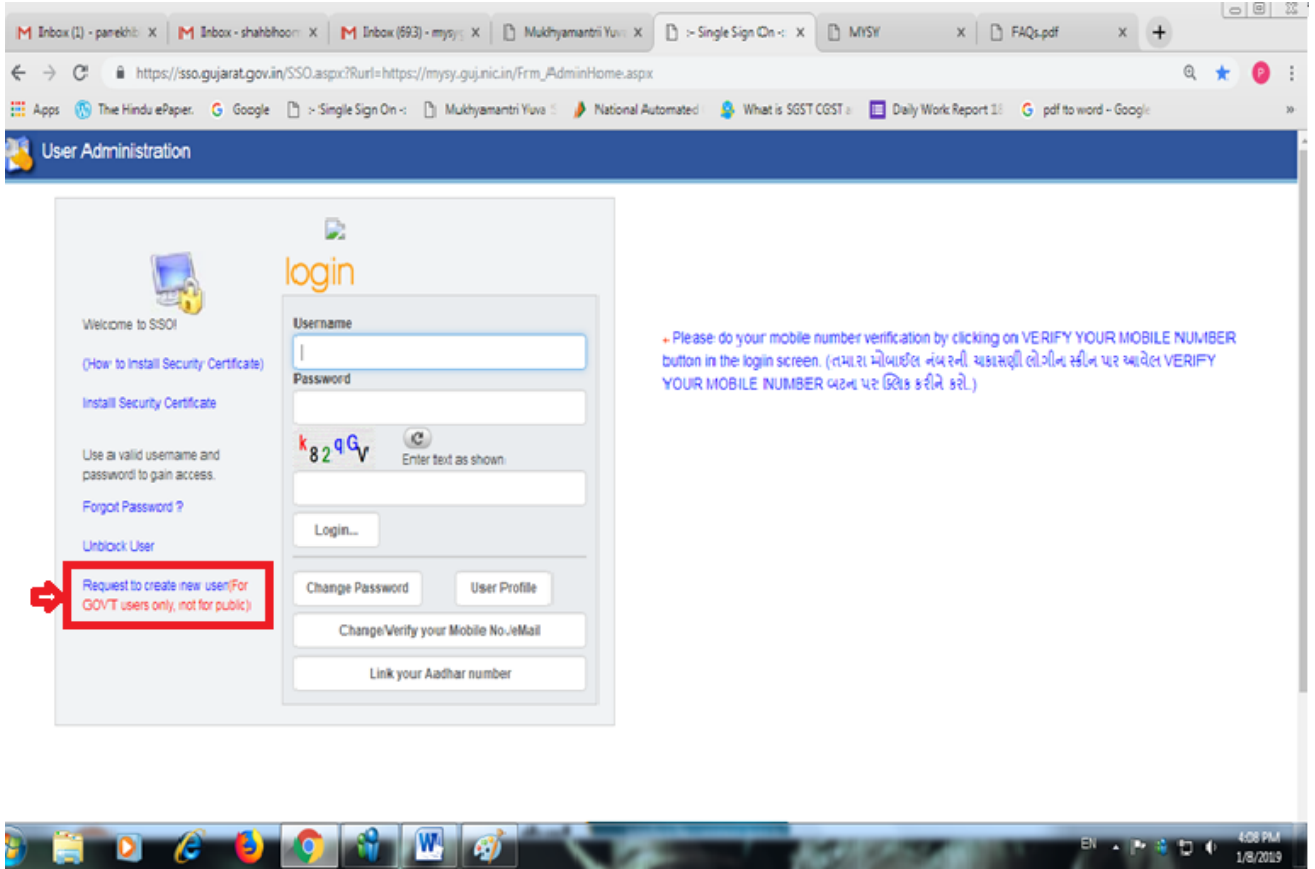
Inbox (1) - parekhib ×
Inbox - shahbhoom ×
Inbox (693) - mysy ×
Mukhyamantri Yuva ×
:- Single Sign On -: ×
MYSY ×
FAQs.pdf ×

https://sso.gujarat.gov.in/SSO.aspx?Rurl=https://mysy.guj.nic.in/Frm_AdminHome.aspx

Apps The Hindu ePaper. Google :- Single Sign On -: Mukhyamantri Yuva S National Automated What is SGST CGST a Daily Work Report 18 pdf to word - Google »

User Administration

login

Welcome to SSO!

(How to Install Security Certificate)

Install Security Certificate

Use a valid username and password to gain access.

Forgot Password ?

Unblock User

Request to create new user(For GOV'T users only, not for public)

Username

Password

k82qGV

Enter text as shown

Login...

Change Password

User Profile

Change/Verify your Mobile No./eMail

Link your Aadhar number

* Please do your mobile number verification by clicking on VERIFY YOUR MOBILE NUMBER button in the login screen. (તમારા મોબાઈલ નંબરની ચકાસણી લોગીન સ્ક્રીન પર આવેલ VERIFY YOUR MOBILE NUMBER બટન પર ક્લિક કરીને કરો.)

EN 4:08 PM 1/8/2019